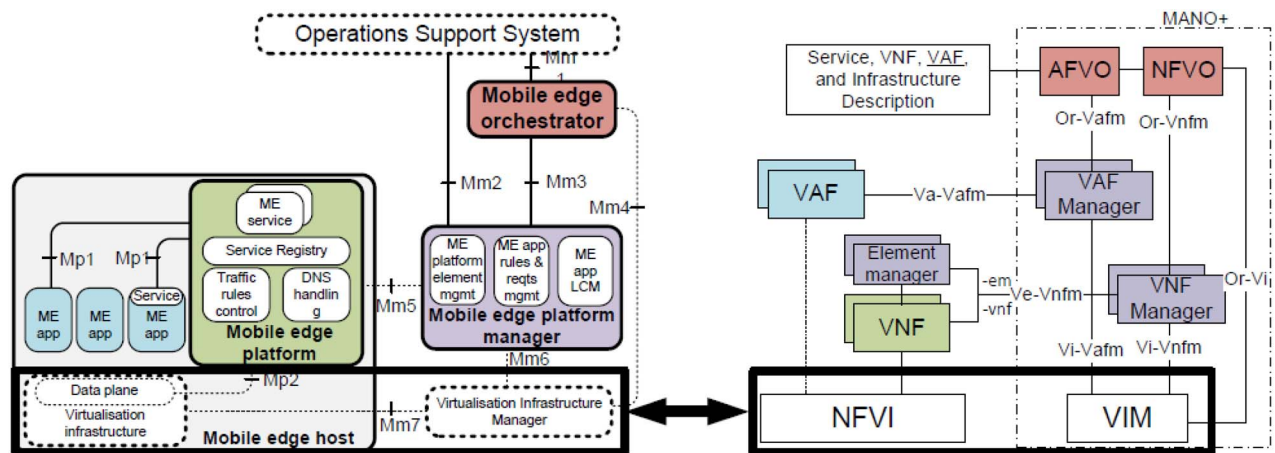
Operations Support System

Mm1

Mobile edge orchestrator

Mm2

Mm3

Mm4

ME service

Service Registry

Traffic rules control

DNS handling

Mp1

Mp1

ME app

ME app

Service

ME app

Mobile edge platform

ME platform element mgmt

ME app rules & reqts mgmt

ME app LCM

Mobile edge platform manager

Mm5

Mm6

Data plane

Mp2

Virtualisation infrastructure

Mobile edge host

Mm7

Virtualisation Infrastructure Manager

MANO+

Service, VNF, VAF, and Infrastructure Description

AFVO

NFVO

Or-Vafm

Or-Vnfm

VAF

Va-Vafm

VAF Manager

Element manager

-em

Ve-Vnfm

-vnf

VNF

VNF Manager

Or-Vi

Vi-Vafm

Vi-Vnfm

NFVI

VIM